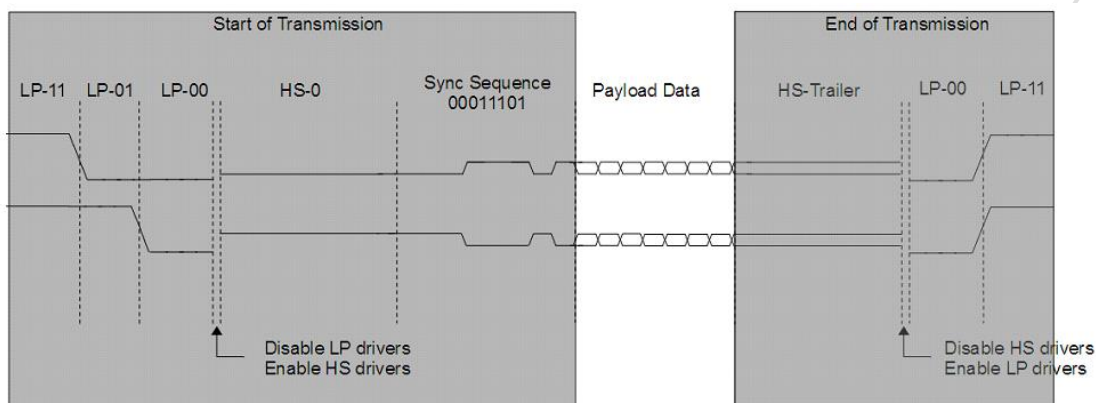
Start of Transmission

LP-11 LP-01 LP-00 HS-0 Sync Sequence 00011101

Payload Data

End of Transmission

HS-Trailer LP-00 LP-11

Disable LP drivers
Enable HS drivers

Disable HS drivers
Enable LP drivers